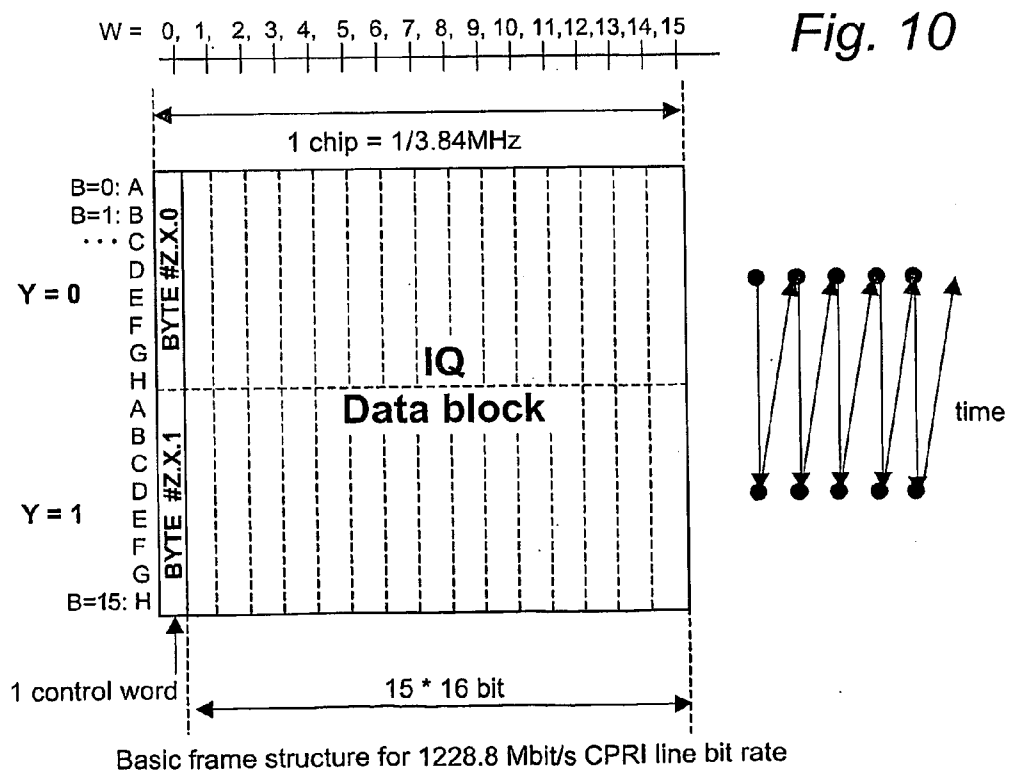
W = 0, 1, 2, 3, 4, 5, 6, 7, 8, 9, 10, 11,12,13,14,15

Fig. 10

1 chip = 1/3.84MHz

B=0: A
B=1: B
. . . C
D
E
F
G
H
A
B
C
D
E
F
G
B=15: H

Y = 0

Y = 1

BYTE #Z.X.0

BYTE #Z.X.1

IQ
Data block

time

1 control word

15 * 16 bit

Basic frame structure for 1228.8 Mbit/s CPRI line bit rate